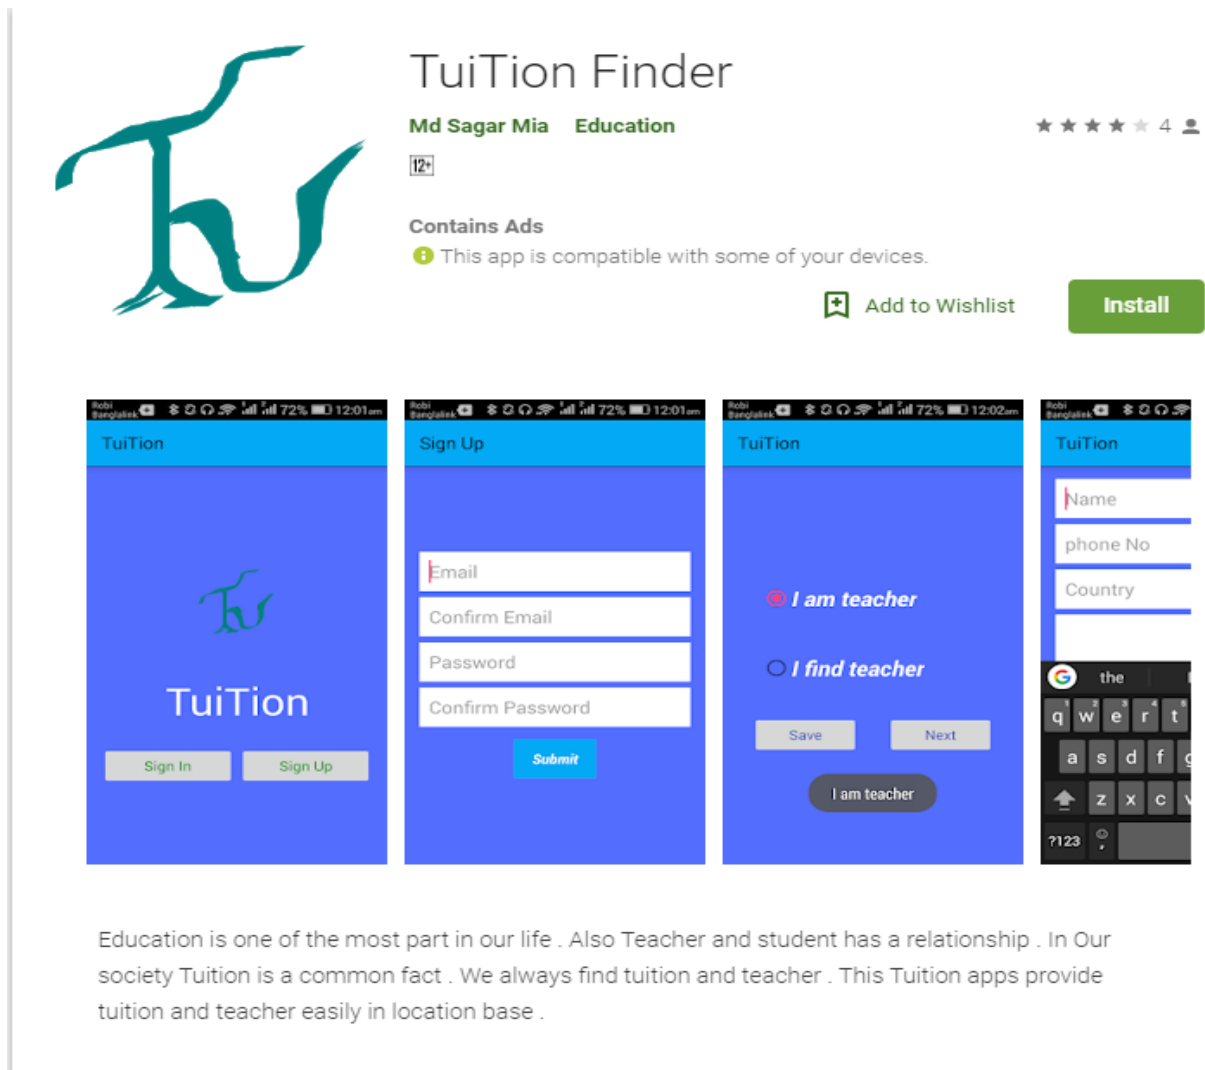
TuiTion Finder

Md Sagar Mia Education

★★★★★ 4

12+

Contains Ads

This app is compatible with some of your devices.

Add to Wishlist

Install

Robi Banglalink 72% 12:01am

TuiTion

TuiTion

Sign In Sign Up

Robi Banglalink 72% 12:01am

Sign Up

Email

Confirm Email

Password

Confirm Password

Submit

Robi Banglalink 72% 12:02am

TuiTion

I am teacher

I find teacher

Save Next

I am teacher

Robi Banglalink

TuiTion

Name

phone No

Country

the

q w e r t

a s d f

z x c

?123

Education is one of the most part in our life . Also Teacher and student has a relationship . In Our society Tuition is a common fact . We always find tuition and teacher . This Tuition apps provide tuition and teacher easily in location base .